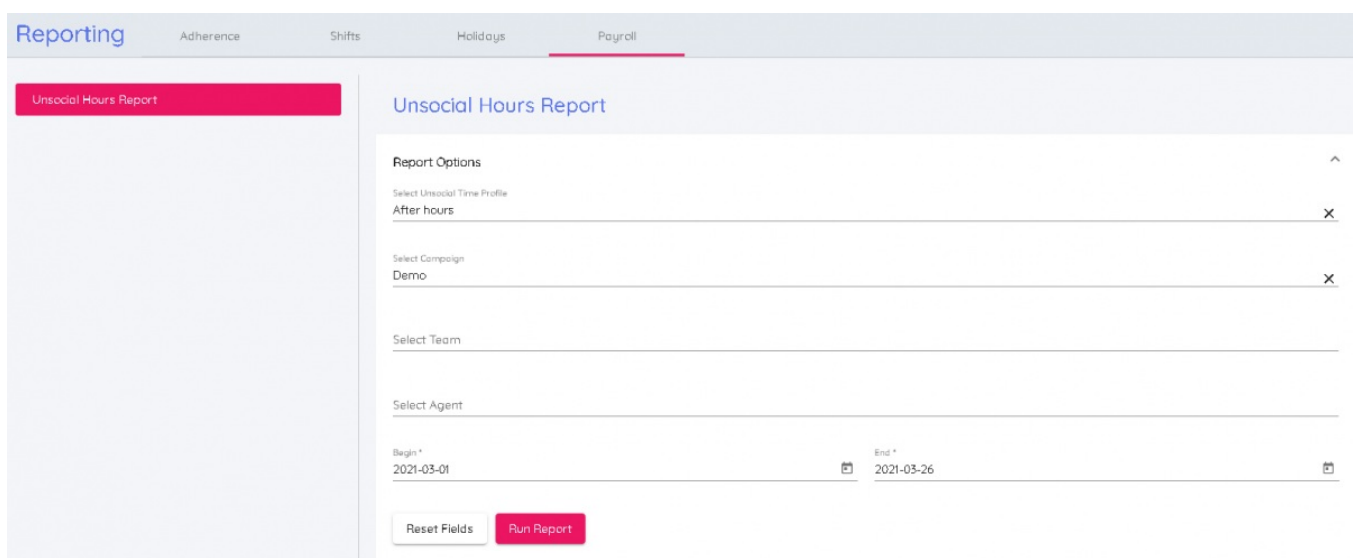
Reporting Adherence Shifts Holidays Payroll

Unsocial Hours Report

Unsocial Hours Report

Report Options

Select Unsocial Time Profile
After hours

Select Campaign
Demo

Select Team

Select Agent

Begin *
2021-03-01

End *
2021-03-26

Reset Fields Run Report